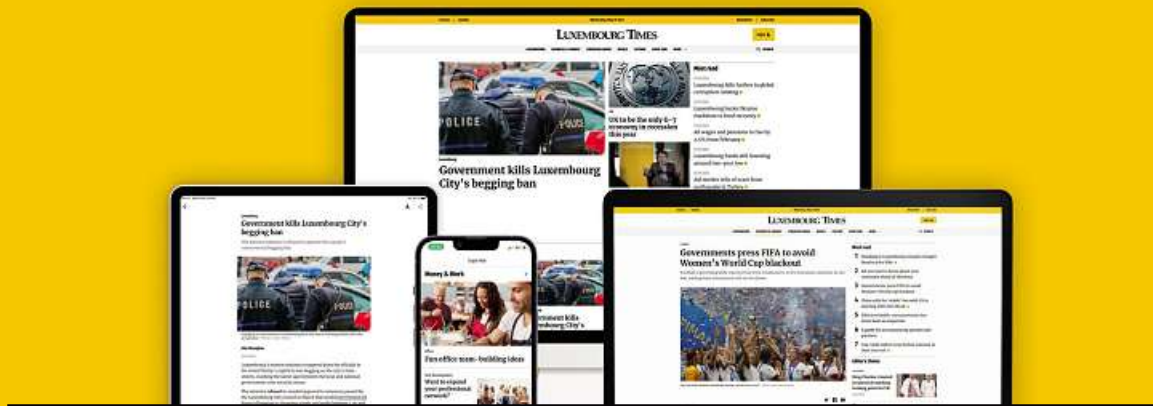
LUXEMBOURG TIMES

POLICE

POLICE

Government kills Luxembourg City's begging ban

UK to be the only G-7 economy in recession this year

Most read

Luxembourg kills further loophole corruption

All wages and pensions to be to 2.5% from February

Luxembourg bank still learning around tax-year law

Ad media info of cost from

Government kills Luxembourg City's begging ban

Money & Work

Fun office team-building ideas

Want to expand your professional network?

Government kills Luxembourg City's

LUXEMBOURG TIMES

Governments press FIFA to avoid Women's World Cup blackout

Most read